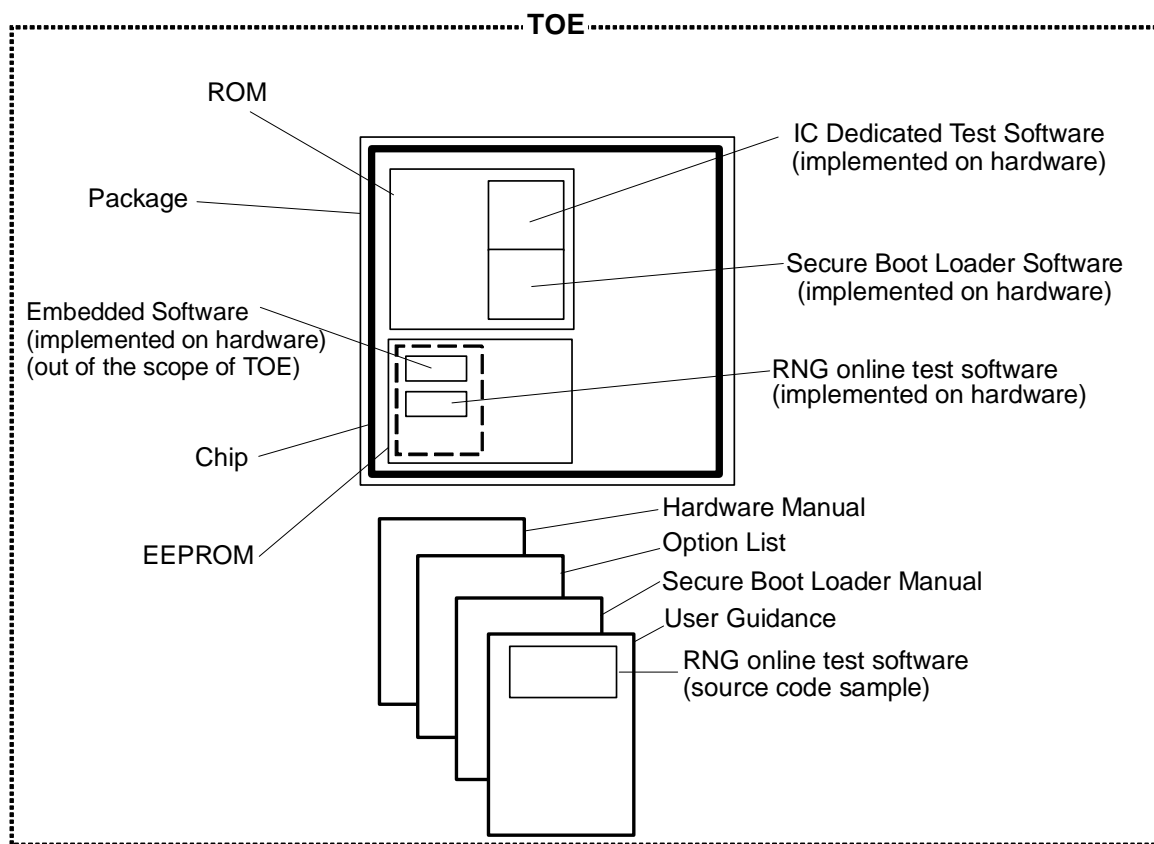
TOE

ROM

IC Dedicated Test Software
(implemented on hardware)

Package

Secure Boot Loader Software
(implemented on hardware)

Embedded Software
(implemented on hardware)
(out of the scope of TOE)

RNG online test software
(implemented on hardware)

Chip

EEPROM

Hardware Manual

Option List

Secure Boot Loader Manual

User Guidance

RNG online test software
(source code sample)